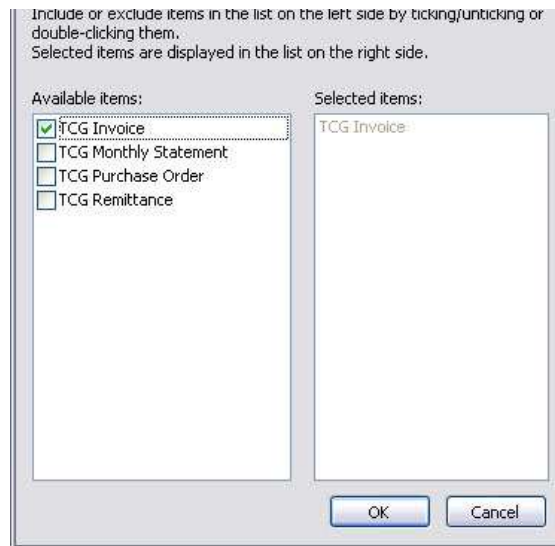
Include or exclude items in the list on the left side by ticking/unticking or double-clicking them.
Selected items are displayed in the list on the right side.

Available items:
TCG Invoice
TCG Monthly Statement
TCG Purchase Order
TCG Remittance

Selected items:
TCG Invoice

OK
Cancel